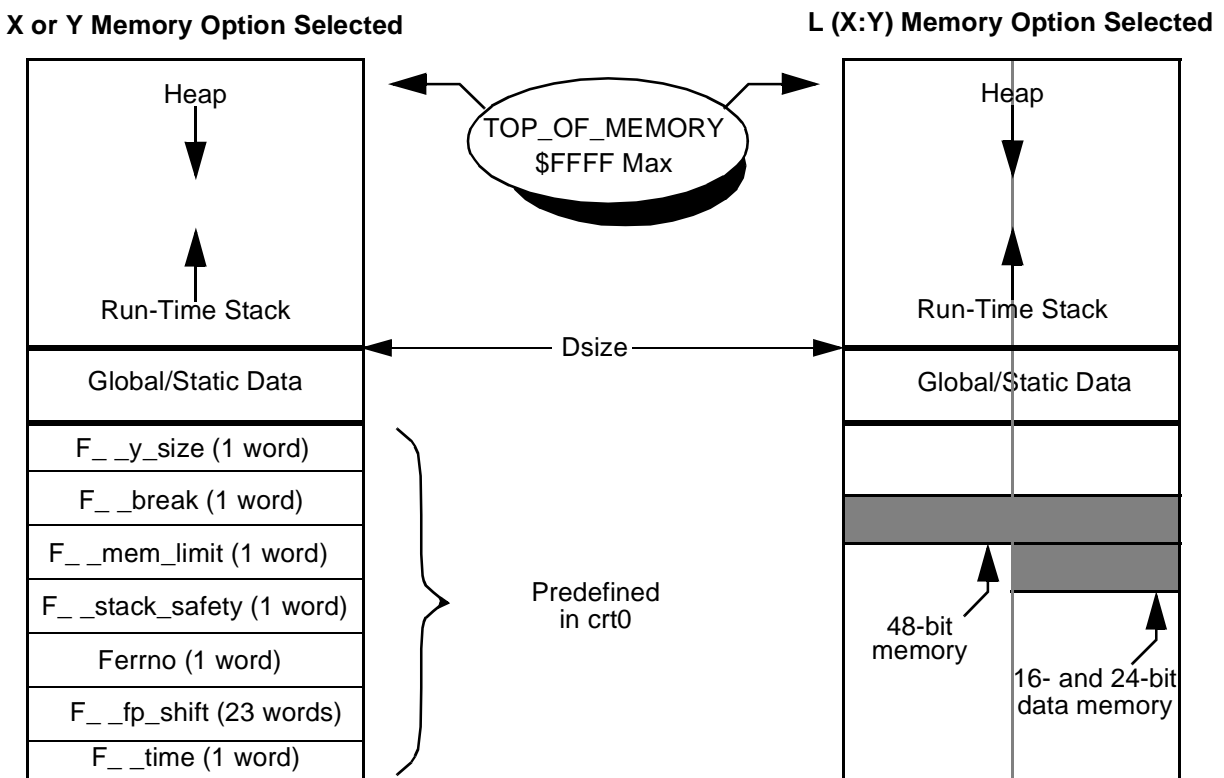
X or Y Memory Option Selected

L (X:Y) Memory Option Selected

Heap

Run-Time Stack

TOP_OF_MEMORY
$FFFF Max

Heap

Run-Time Stack

Dsize

Global/Static Data

Global/Static Data

F_ _y_size (1 word)

F_ _break (1 word)

F_ _mem_limit (1 word)

F_ _stack_safety (1 word)

Ferrno (1 word)

F_ _fp_shift (23 words)

F_ _time (1 word)

Predefined in crt0

48-bit memory

16- and 24-bit data memory